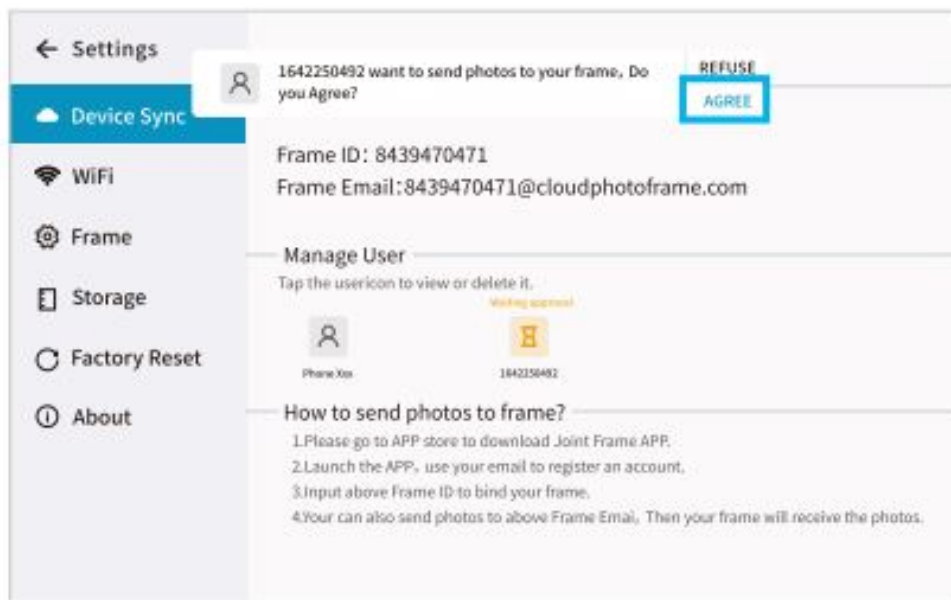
← Settings

Device Sync

WiFi

Frame

Storage

Factory Reset

About

1642250492 want to send photos to your frame，Do you Agree?

REFUSE

AGREE

Frame ID：8439470471

Frame Email:8439470471@cloudphotoframe.com

Manage User

Tap the usericon to view or delete it.

Phone Xxx

Waiting approval

1642250492

How to send photos to frame?

1.Please go to APP store to download Joint Frame APP.

2.Launch the APP，use your email to register an account.

3.Input above Frame ID to bind your frame.

4.Your can also send photos to above Frame Emai，Then your frame will receive the photos.